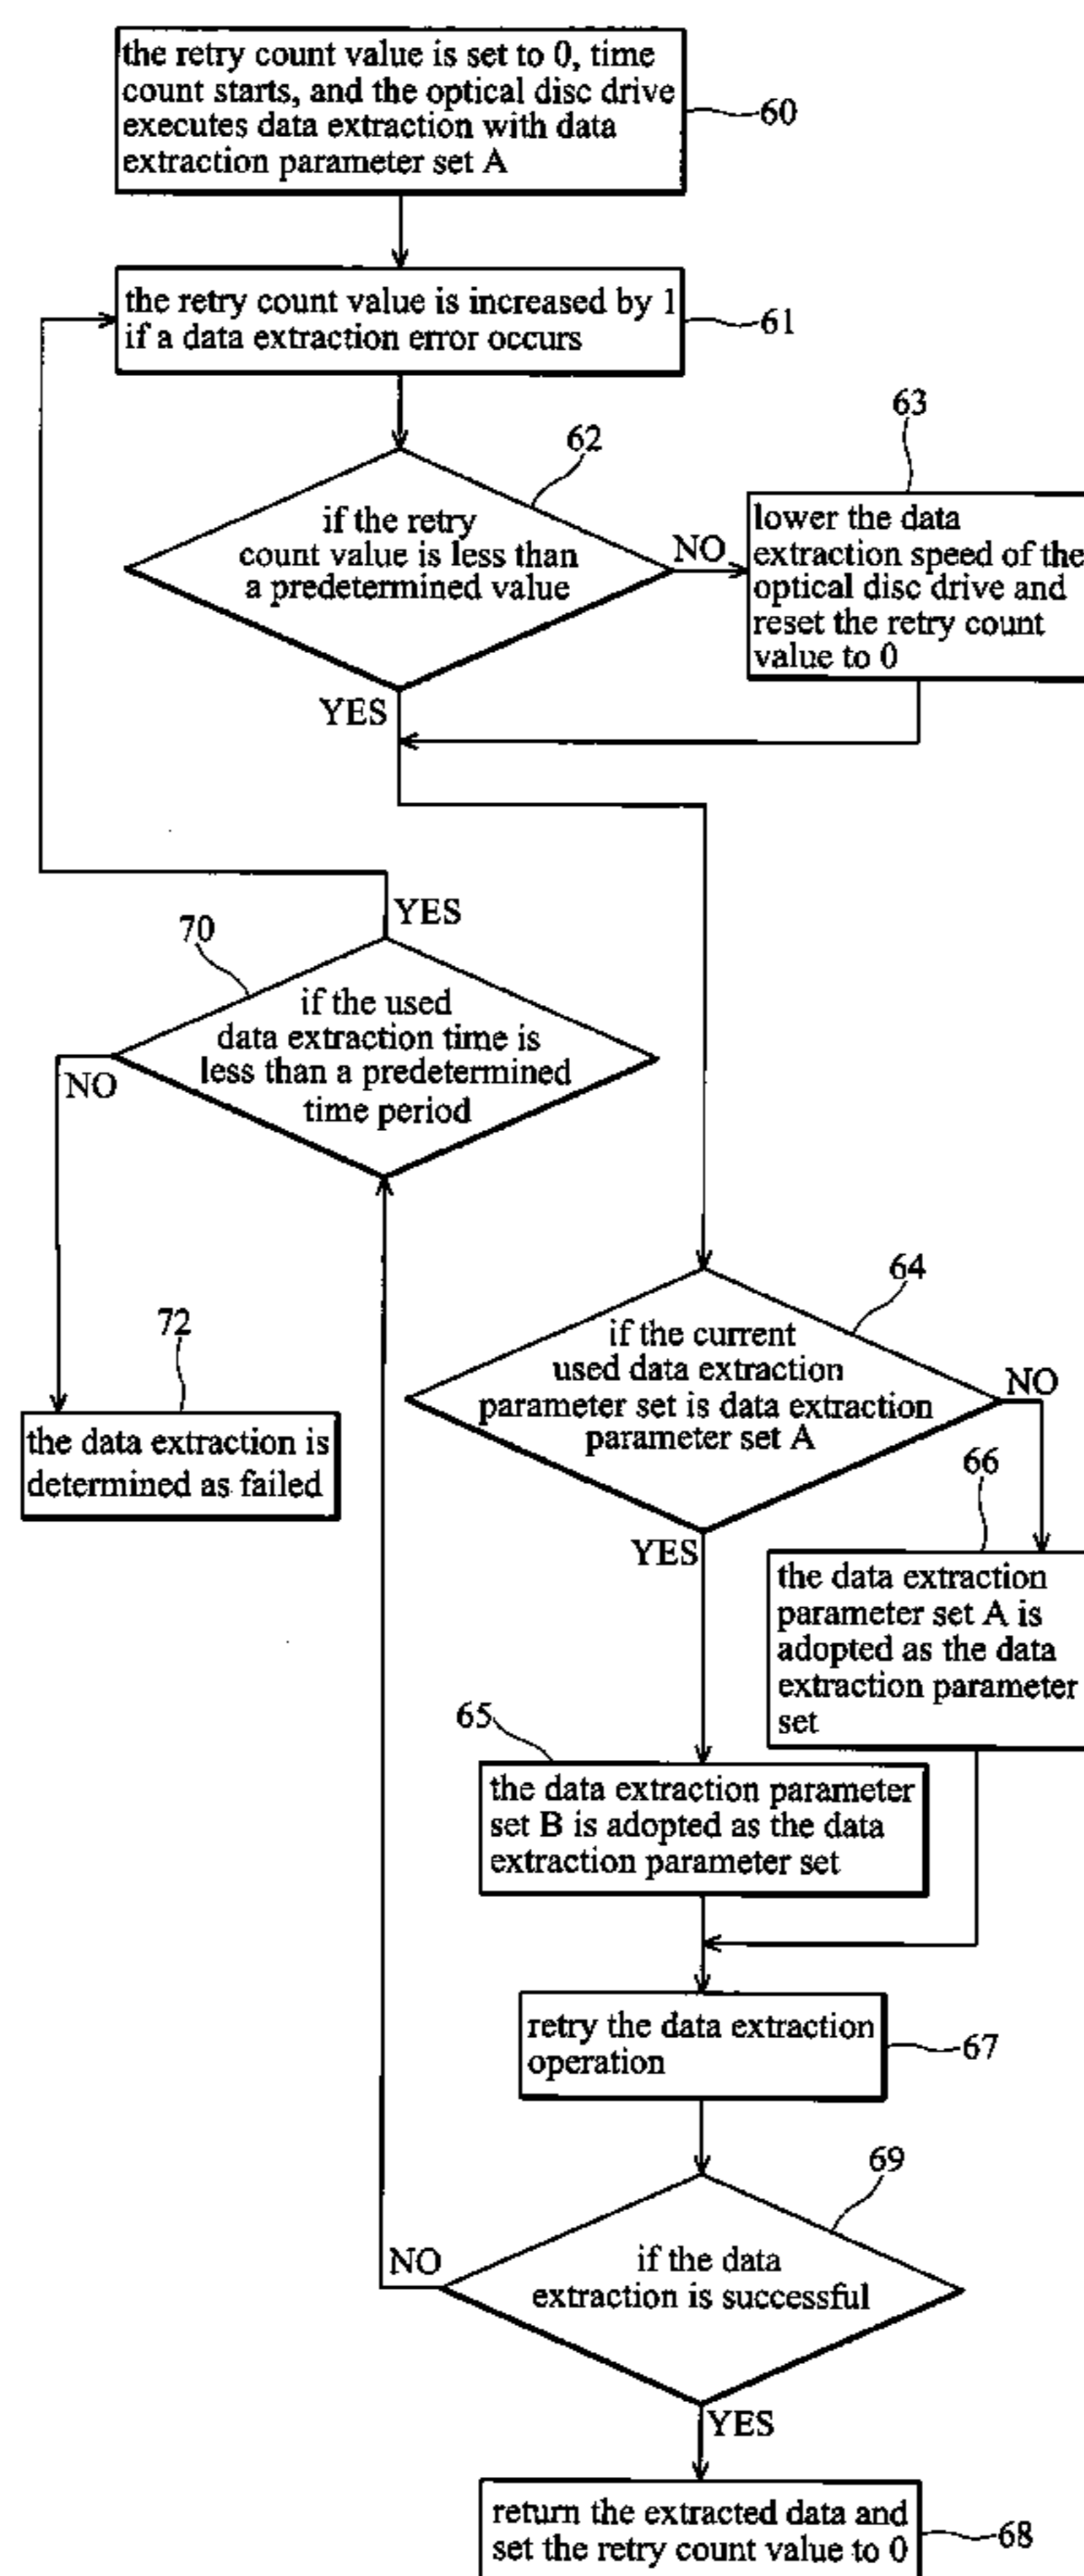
the retry count value is set to 0, time count starts, and the optical disc drive executes data extraction with data extraction parameter set A

60

the retry count value is increased by 1 if a data extraction error occurs

61

62

if the retry count value is less than a predetermined value

NO

63

lower the data extraction speed of the optical disc drive and reset the retry count value to 0

YES

YES

70

if the used data extraction time is less than a predetermined time period

NO

72

the data extraction is determined as failed

64

if the current used data extraction parameter set is data extraction parameter set A

NO

66

YES

the data extraction parameter set A is adopted as the data extraction parameter set

65

the data extraction parameter set B is adopted as the data extraction parameter set

retry the data extraction operation

67

69

NO

if the data extraction is successful

YES

return the extracted data and set the retry count value to 0

68